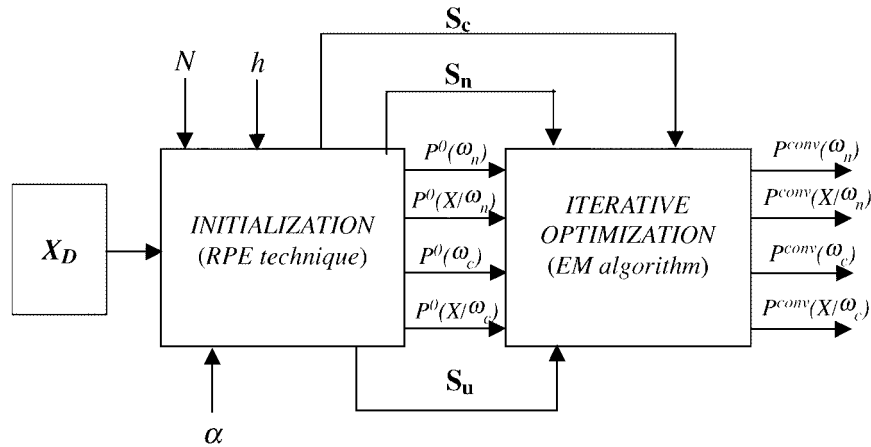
$S_c$

$N$

$h$

$S_n$

$X_D$

INITIALIZATION
(RPE technique)

$P^0(\omega_n)$

$P^0(X/\omega_n)$

$P^0(\omega_c)$

$P^0(X/\omega_c)$

ITERATIVE
OPTIMIZATION
(EM algorithm)

$P^{conv}(\omega_n)$

$P^{conv}(X/\omega_n)$

$P^{conv}(\omega_c)$

$P^{conv}(X/\omega_c)$

$S_u$

$\alpha$